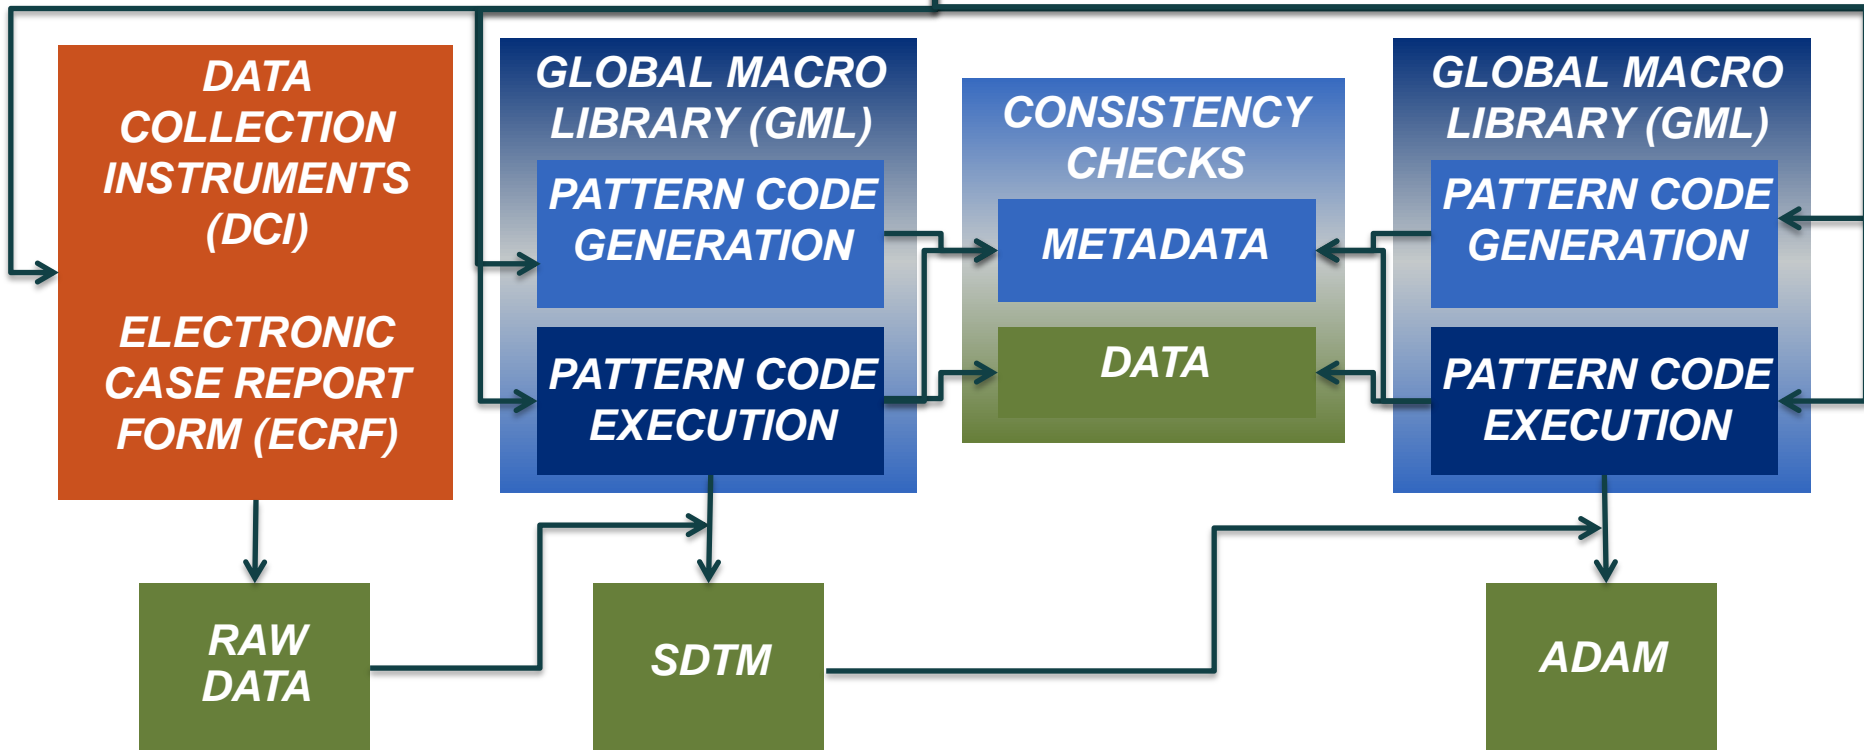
DATA COLLECTION INSTRUMENTS (DCI)

ELECTRONIC CASE REPORT FORM (ECRF)

GLOBAL MACRO LIBRARY (GML)

PATTERN CODE GENERATION

PATTERN CODE EXECUTION

CONSISTENCY CHECKS

METADATA

DATA

GLOBAL MACRO LIBRARY (GML)

PATTERN CODE GENERATION

PATTERN CODE EXECUTION

RAW DATA

SDTM

ADAM